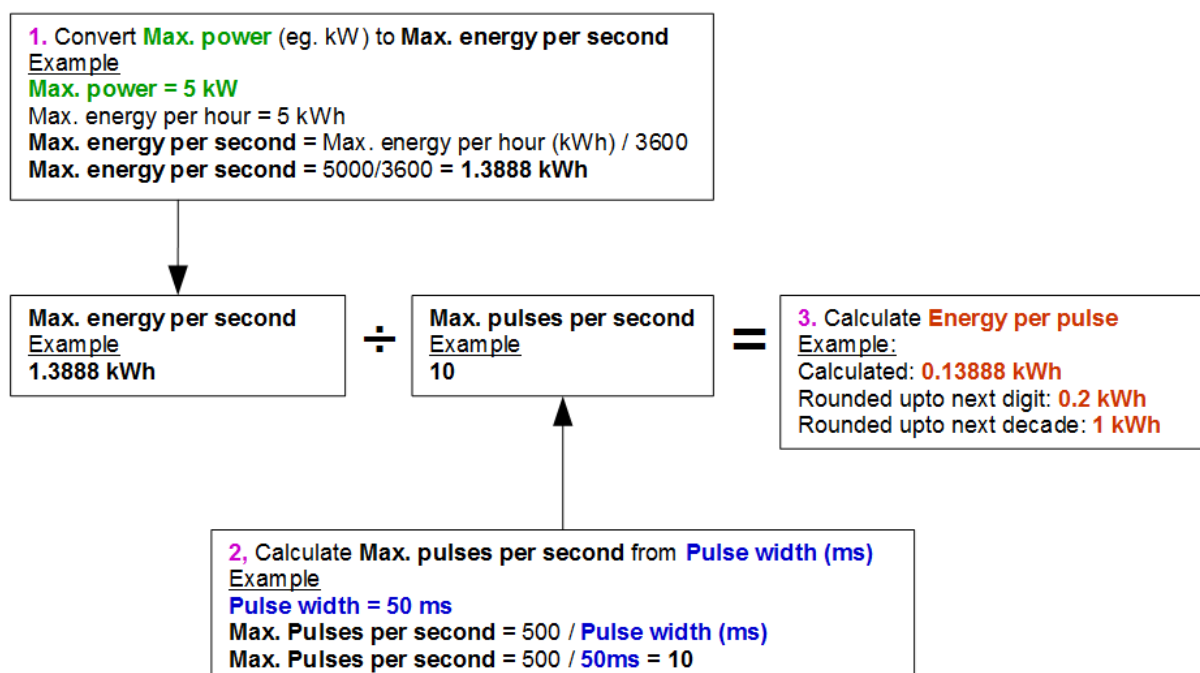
1. Convert Max. power (eg. kW) to Max. energy per second
Example
Max. power = 5 kW
Max. energy per hour = 5 kWh
Max. energy per second = Max. energy per hour (kWh) / 3600
Max. energy per second = 5000/3600 = 1.3888 kWh

Max. energy per second
Example
1.3888 kWh

÷

Max. pulses per second
Example
10

=

3. Calculate Energy per pulse
Example:
Calculated: 0.13888 kWh
Rounded upto next digit: 0.2 kWh
Rounded upto next decade: 1 kWh

2, Calculate Max. pulses per second from Pulse width (ms)
Example
Pulse width = 50 ms
Max. Pulses per second = 500 / Pulse width (ms)
Max. Pulses per second = 500 / 50ms = 10